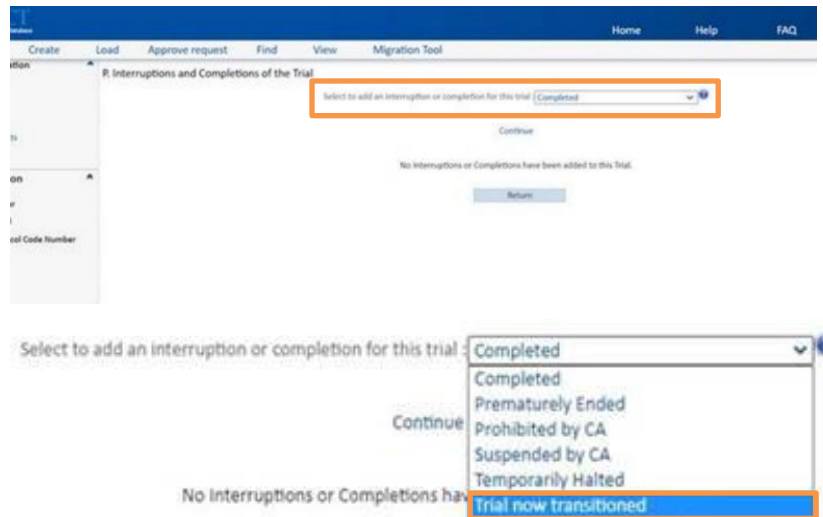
Home Help FAQ

Create Load Approve request Find View Migration Tool

ation

on

ol Code Number

P. Interruptions and Completions of the Trial

Select to add an interruption or completion for this trial Completed

Continue

No Interruptions or Completions have been added to this Trial.

Return

Select to add an interruption or completion for this trial : Completed

Completed
Prematurely Ended
Prohibited by CA
Suspended by CA
Temporarily Halted
Trial now transitioned

Continue

No Interruptions or Completions hav